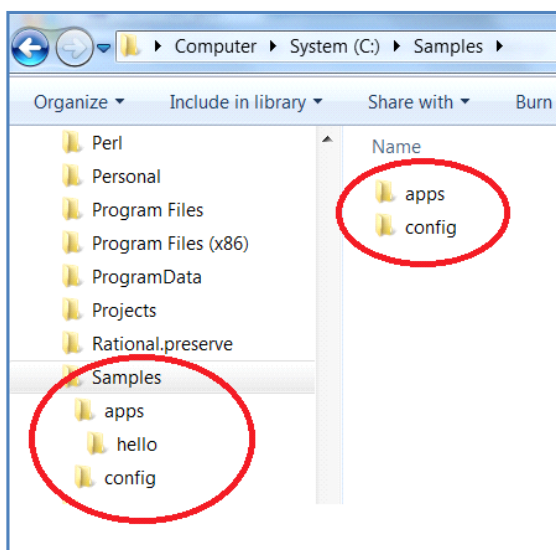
Computer ▸ System (C:) ▸ Samples ▸

Organize ▾ Include in library ▾ Share with ▾ Burn

Perl
Personal
Program Files
Program Files (x86)
ProgramData
Projects
Rational.preserve
Samples
apps
hello
config

Name
apps
config